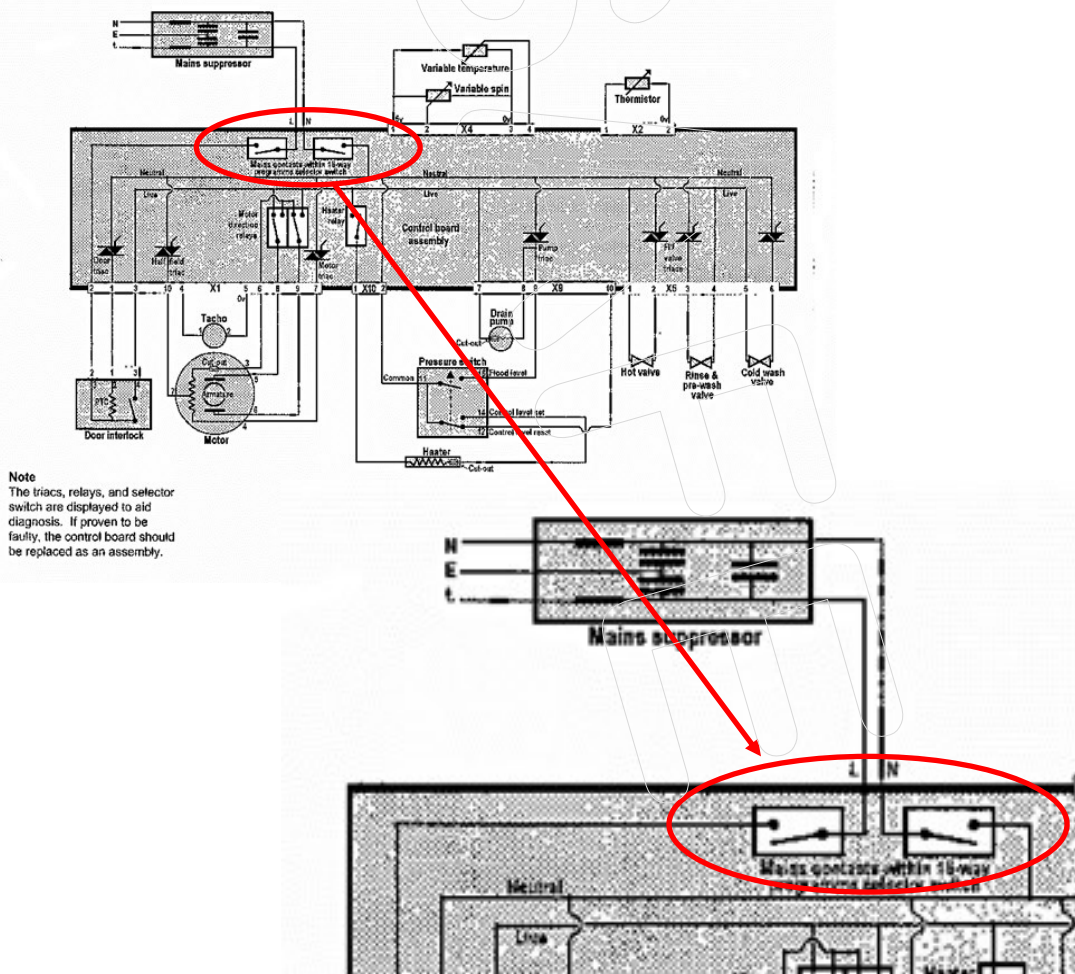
N
E
t.
Mains suppressor

Variable temperature
Variable spin
Thermistor
5v
1 2 X4 0v 3 4
1 X2 0v 2
L N
Mains contacts within 16-way programme selector switch
Neutral
Live
Neutral
Live
Neutral
Live
Motor direction relays
Heater relay
Control board assembly
Door triac
Half field triac
Motor triac
Pump triac
Fill valve triacs
2 1 3 10 4 X1 5v 6 8 9 7
1 X10 2
7 X9 8 10
1 2 X5 3 4 5 6
Tacho
1 2
Drain pump
Cut-out
Pressure switch
Common 11
15 Flood level
14 Control level set
12 Control level reset
Cut-out
Motor
Armature
3
5
6
4
2 1 3
PTC
Door interlock
Heater
Cut-out
Hot valve
Rinse & pre-wash valve
Cold wash valve

Note
The triacs, relays, and selector switch are displayed to aid diagnosis. If proven to be faulty, the control board should be replaced as an assembly.

N
E
t.
Mains suppressor
L N
Mains contacts within 16-way
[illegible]
Neutral
Live
Heater